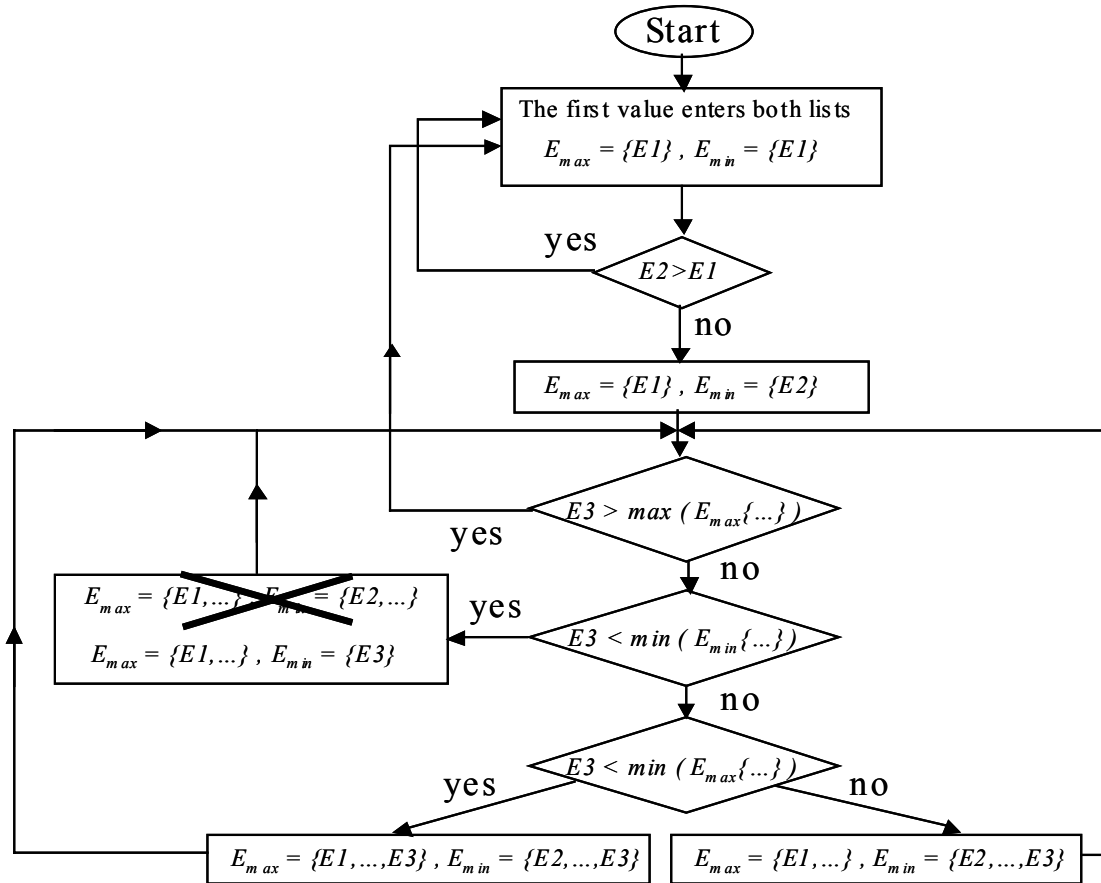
Start

The first value enters both lists

$E_{max} = \{E1\}$ , $E_{min} = \{E1\}$

yes

$E2 > E1$

no

$E_{max} = \{E1\}$ , $E_{min} = \{E2\}$

$E3 > max\ (E_{max}\{...\})$

yes

no

$E_{max} = \{E1,...\}$ , $E_{min} = \{E2,...\}$

$E_{max} = \{E1,...\}$ , $E_{min} = \{E3\}$

yes

$E3 < min\ (E_{min}\{...\})$

no

$E3 < min\ (E_{max}\{...\})$

yes

no

$E_{max} = \{E1,...,E3\}$ , $E_{min} = \{E2,...,E3\}$

$E_{max} = \{E1,...\}$ , $E_{min} = \{E2,...,E3\}$